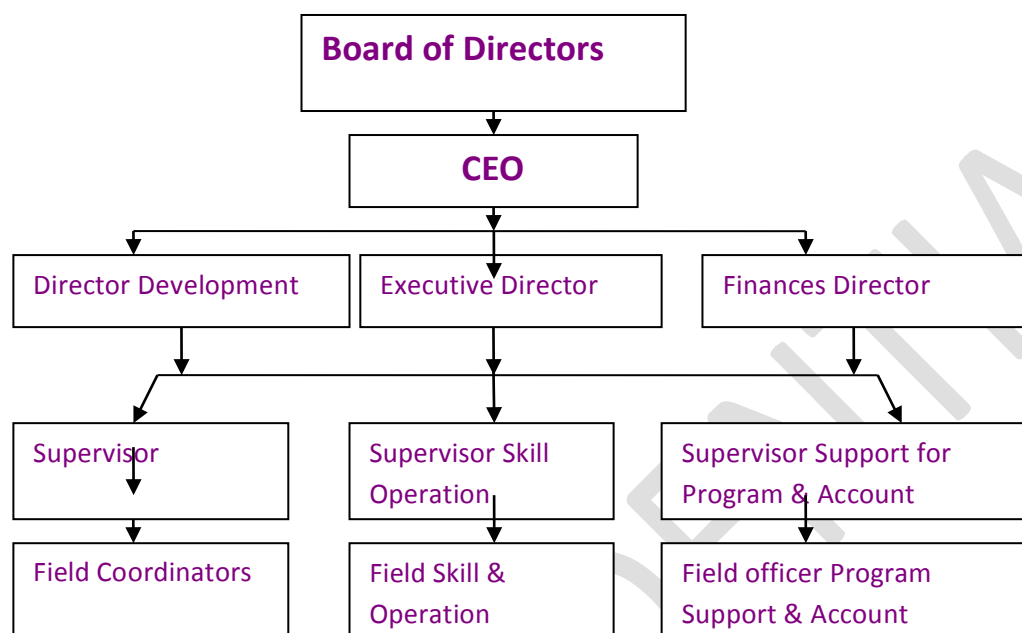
Board of Directors

CEO

Director Development

Executive Director

Finances Director

Supervisor

Supervisor Skill Operation

Supervisor Support for Program & Account

Field Coordinators

Field Skill & Operation

Field officer Program Support & Account